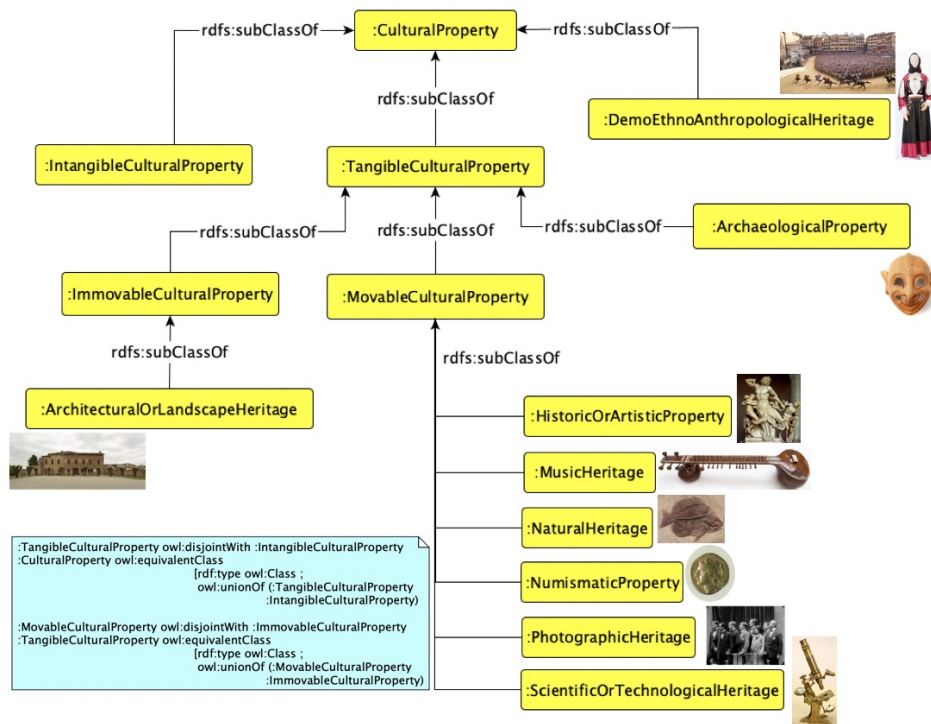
:CulturalProperty

rdfs:subClassOf

rdfs:subClassOf

:DemoEthnoAnthropologicalHeritage

rdfs:subClassOf

:IntangibleCulturalProperty

:TangibleCulturalProperty

rdfs:subClassOf

rdfs:subClassOf

rdfs:subClassOf

:ArchaeologicalProperty

:ImmovableCulturalProperty

:MovableCulturalProperty

rdfs:subClassOf

rdfs:subClassOf

:ArchitecturalOrLandscapeHeritage

:HistoricOrArtisticProperty

:MusicHeritage

:NaturalHeritage

:NumismaticProperty

:PhotographicHeritage

:ScientificOrTechnologicalHeritage

:TangibleCulturalProperty owl:disjointWith :IntangibleCulturalProperty
:CulturalProperty owl:equivalentClass
[rdf:type owl:Class ;
owl:unionOf (:TangibleCulturalProperty
:IntangibleCulturalProperty)

:MovableCulturalProperty owl:disjointWith :ImmovableCulturalProperty
:TangibleCulturalProperty owl:equivalentClass
[rdf:type owl:Class ;
owl:unionOf (:MovableCulturalProperty
:ImmovableCulturalProperty)